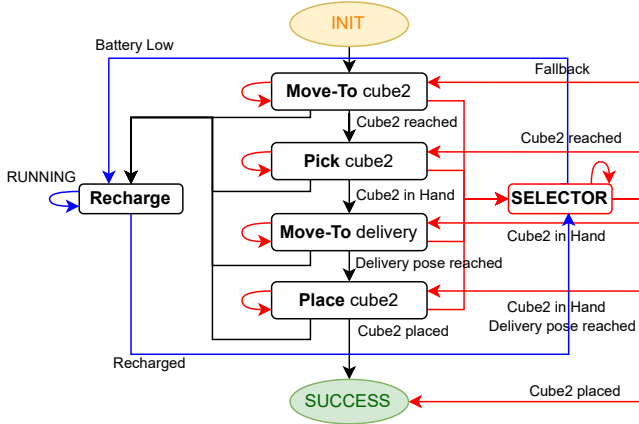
INIT

Battery Low

Fallback

Move-To cube2

Cube2 reached

Cube2 reached

Pick cube2

RUNNING

Recharge

Cube2 in Hand

SELECTOR

Move-To delivery

Cube2 in Hand

Delivery pose reached

Place cube2

Cube2 in Hand
Delivery pose reached

Cube2 placed

Recharged

SUCCESS

Cube2 placed